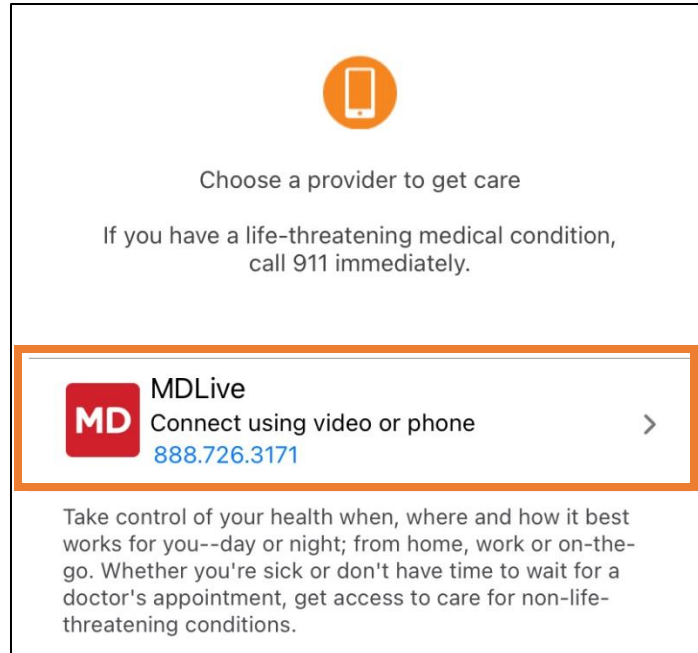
Choose a provider to get care

If you have a life-threatening medical condition, call 911 immediately.

MD

MDLive
Connect using video or phone
888.726.3171

Take control of your health when, where and how it best works for you--day or night; from home, work or on-the-go. Whether you're sick or don't have time to wait for a doctor's appointment, get access to care for non-life-threatening conditions.